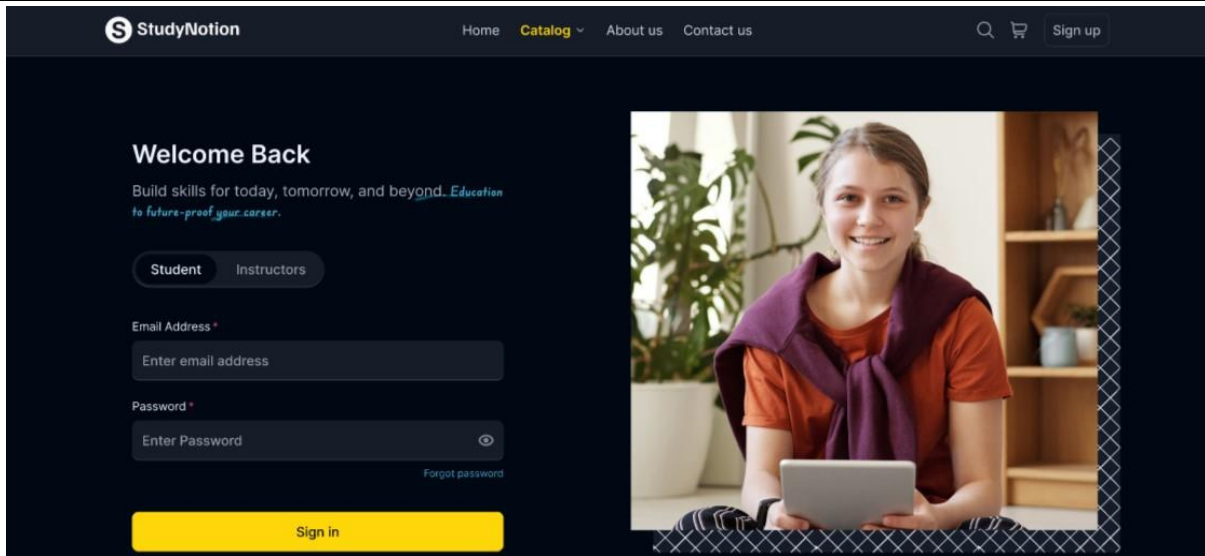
S StudyNotion

Home Catalog About us Contact us

Sign up

Welcome Back

Build skills for today, tomorrow, and beyond. Education to future-proof your career.

Student Instructors

Email Address *

Enter email address

Password *

Enter Password

Forgot password

Sign in